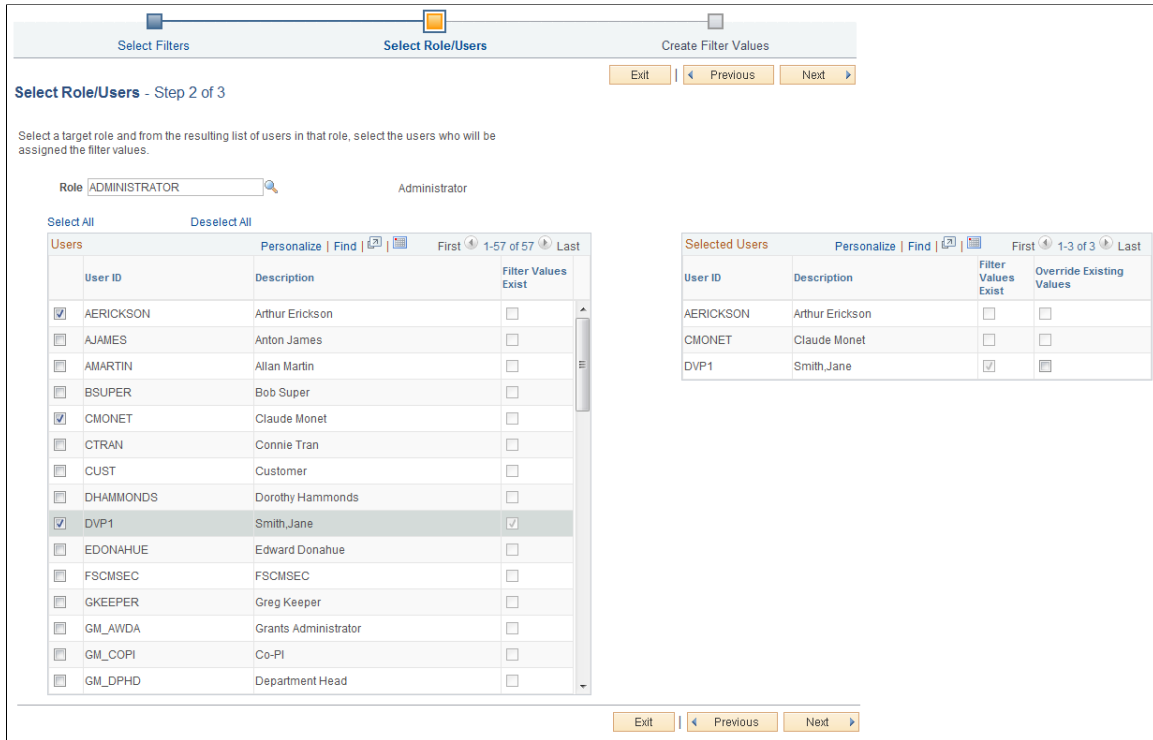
Select Filters
Select Role/Users
Create Filter Values

Exit | Previous Next

Select Role/Users - Step 2 of 3

Select a target role and from the resulting list of users in that role, select the users who will be assigned the filter values.

Role ADMINISTRATOR Administrator

Select All Deselect All

Users Personalize | Find | First 1-57 of 57 Last

| | User ID | Description | Filter Values Exist |
|---|---|---|---|
| ☑ | AERICKSON | Arthur Erickson | ☐ |
| ☐ | AJAMES | Anton James | ☐ |
| ☐ | AMARTIN | Allan Martin | ☐ |
| ☐ | BSUPER | Bob Super | ☐ |
| ☑ | CMONET | Claude Monet | ☐ |
| ☐ | CTRAN | Connie Tran | ☐ |
| ☐ | CUST | Customer | ☐ |
| ☐ | DHAMMONDS | Dorothy Hammonds | ☐ |
| ☑ | DVP1 | Smith,Jane | ☑ |
| ☐ | EDONAHUE | Edward Donahue | ☐ |
| ☐ | FSCMSEC | FSCMSEC | ☐ |
| ☐ | GKEEPER | Greg Keeper | ☐ |
| ☐ | GM_AWDA | Grants Administrator | ☐ |
| ☐ | GM_COPI | Co-PI | ☐ |
| ☐ | GM_DPHD | Department Head | ☐ |

Selected Users Personalize | Find | First 1-3 of 3 Last

| User ID | Description | Filter Values Exist | Override Existing Values |
|---|---|---|---|
| AERICKSON | Arthur Erickson | ☐ | ☐ |
| CMONET | Claude Monet | ☐ | ☐ |
| DVP1 | Smith,Jane | ☑ | ☐ |

Exit | Previous Next